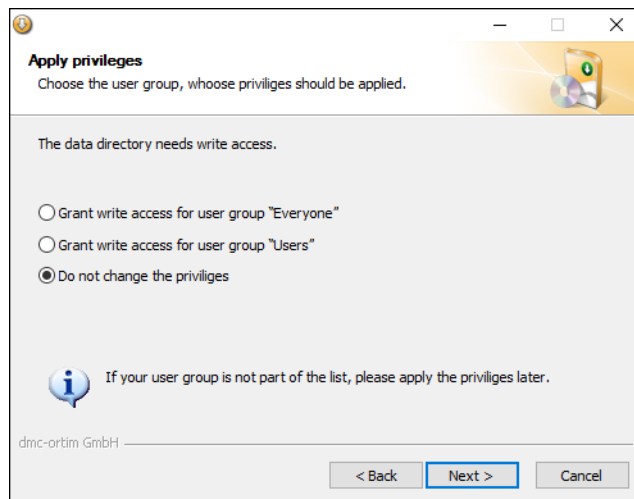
Apply privileges
Choose the user group, whoose priviliges should be applied.

The data directory needs write access.

Grant write access for user group "Everyone"
Grant write access for user group "Users"
Do not change the priviliges

If your user group is not part of the list, please apply the priviliges later.

dmc-ortim GmbH

< Back
Next >
Cancel